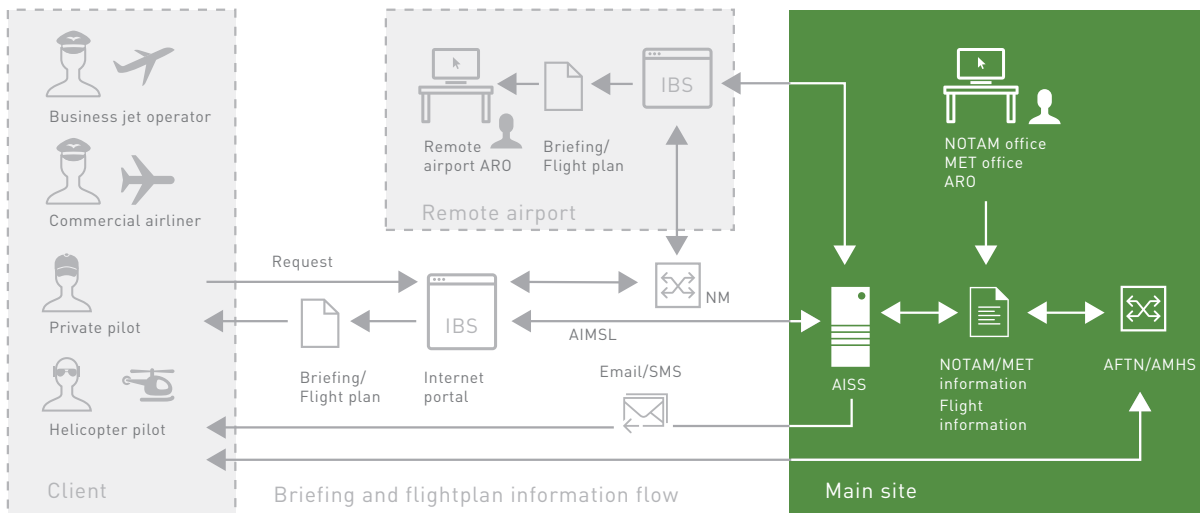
Business jet operator

Commercial airliner

Private pilot

Helicopter pilot

Client

IBS

Remote airport ARO

Briefing/ Flight plan

Remote airport

NOTAM office
MET office
ARO

Request

IBS

NM

Briefing/ Flight plan

Internet portal

AIMSL

Email/SMS

AISS

NOTAM/MET information
Flight information

AFTN/AMHS

Briefing and flightplan information flow

Main site